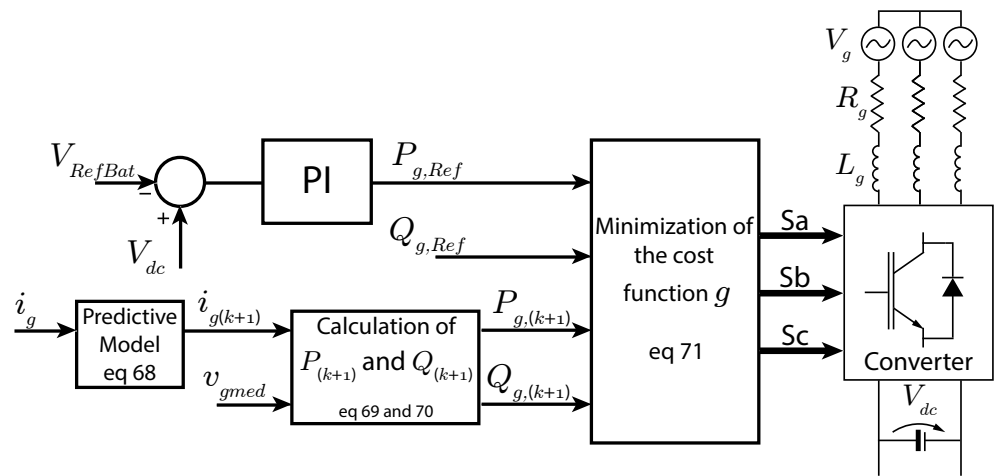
$V_g$

$R_g$

$L_g$

$V_{RefBat}$

$-$

$+$

$V_{dc}$

PI

$P_{g,Ref}$

$Q_{g,Ref}$

Minimization of the cost function $g$

eq 71

Sa

Sb

Sc

Converter

$V_{dc}$

$i_g$

Predictive Model eq 68

$i_{g(k+1)}$

$v_{gmed}$

Calculation of $P_{(k+1)}$ and $Q_{(k+1)}$

eq 69 and 70

$P_{g,(k+1)}$

$Q_{g,(k+1)}$